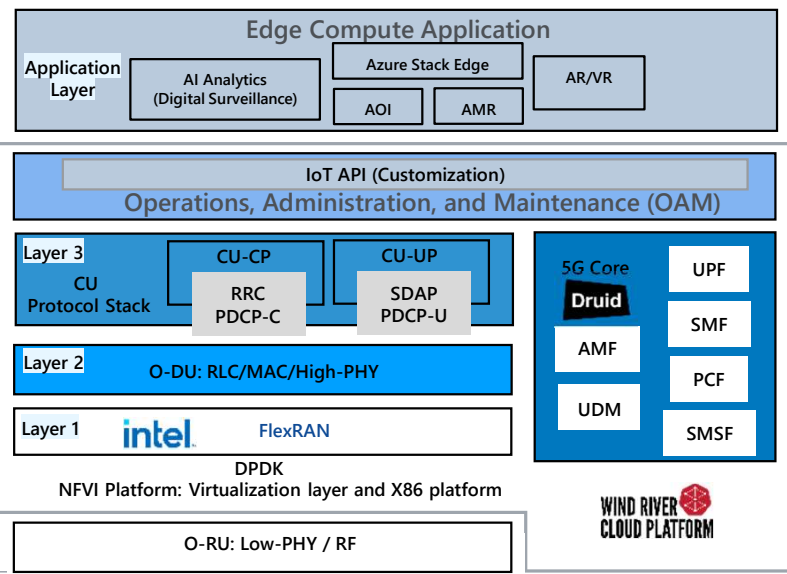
Edge Compute Application

Application Layer

AI Analytics (Digital Surveillance)

Azure Stack Edge

AOI

AMR

AR/VR

IoT API (Customization)

Operations, Administration, and Maintenance (OAM)

Layer 3

CU Protocol Stack

CU-CP

RRC PDCP-C

CU-UP

SDAP PDCP-U

Layer 2

O-DU: RLC/MAC/High-PHY

Layer 1

intel.

FlexRAN

DPDK

NFVI Platform: Virtualization layer and X86 platform

5G Core

Druid

AMF

UDM

UPF

SMF

PCF

SMSF

WIND RIVER CLOUD PLATFORM

O-RU: Low-PHY / RF